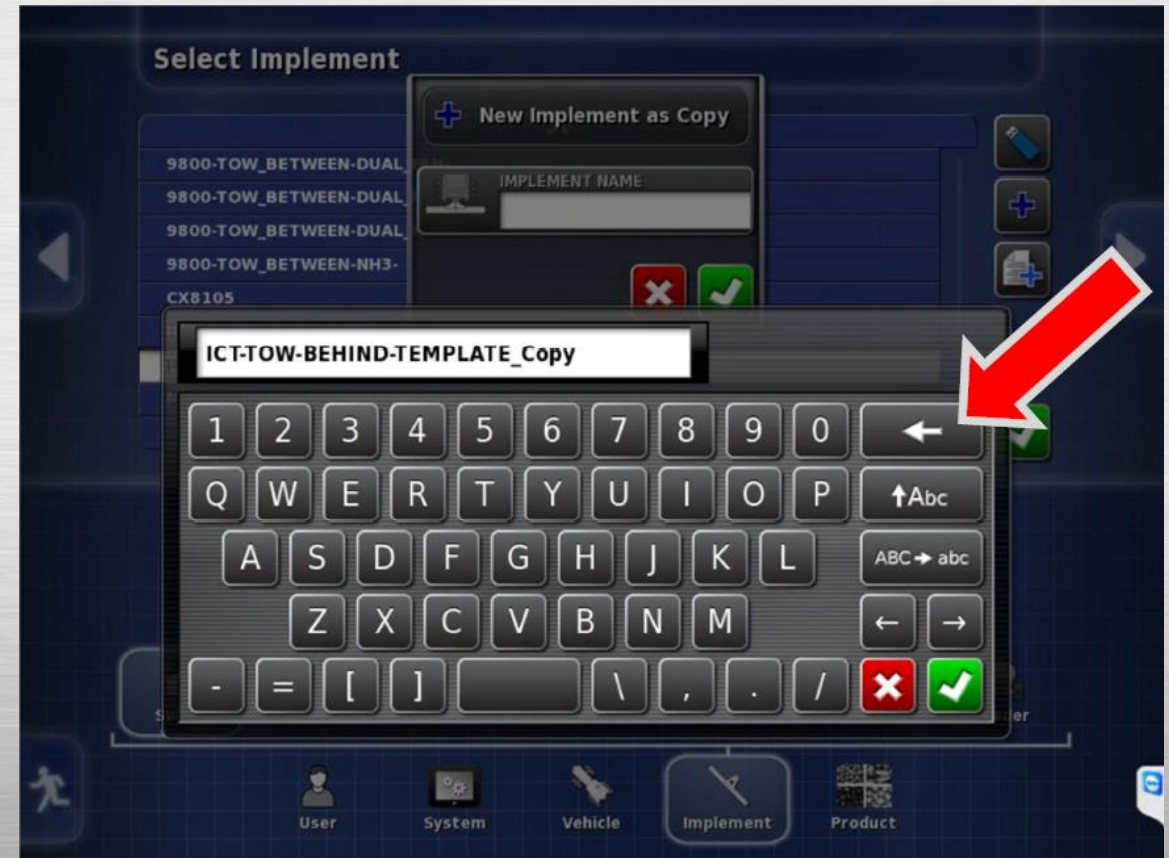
Select Implement

New Implement as Copy

IMPLEMENT NAME

9800-TOW_BETWEEN-DUAL_
9800-TOW_BETWEEN-DUAL_
9800-TOW_BETWEEN-DUAL_
9800-TOW_BETWEEN-NH3-
CX8105

ICT-TOW-BEHIND-TEMPLATE_Copy

1 2 3 4 5 6 7 8 9 0 ←
Q W E R T Y U I O P ↑Abc
A S D F G H J K L ABC→abc
Z X C V B N M ← →
- = [ ] \ , . /

User System Vehicle Implement Product